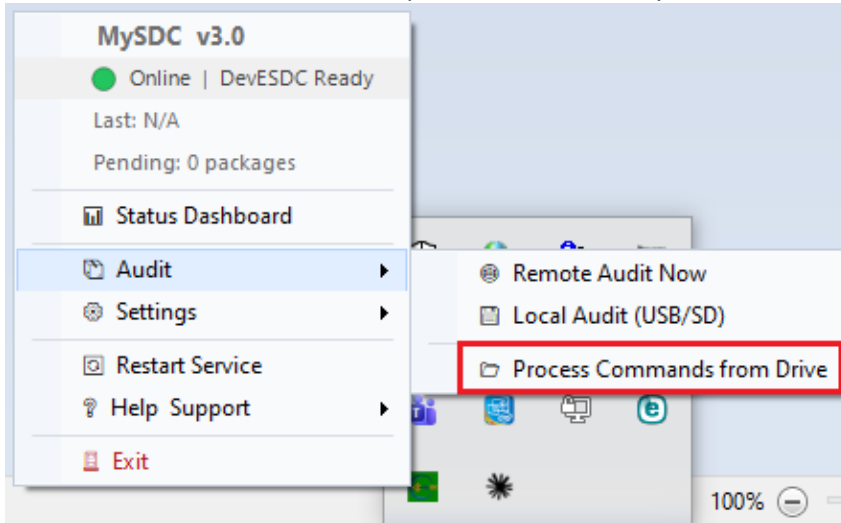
MySDC v3.0

Online | DevESDC Ready

Last: N/A

Pending: 0 packages

Status Dashboard

Audit

Settings

Restart Service

Help Support

Exit

Remote Audit Now

Local Audit (USB/SD)

Process Commands from Drive

100%